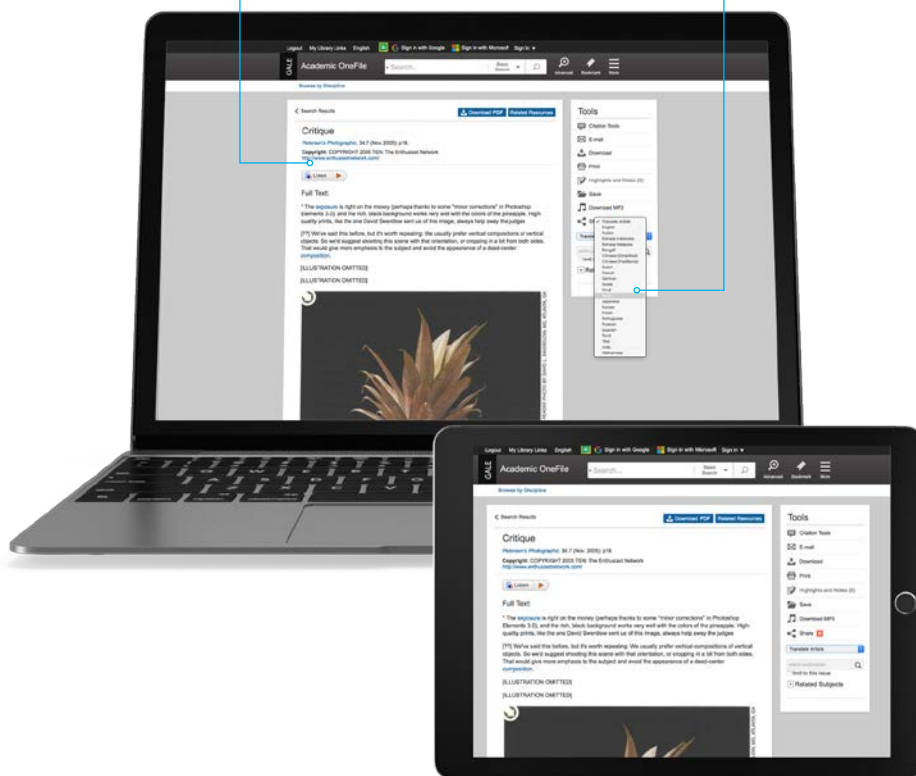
Logout My Library Links English Sign in with Google Sign in with Microsoft Sign in

GALE Academic OneFile Search... Basic Search Advanced Bookmark More

Browse by Discipline

Search Results Download PDF Related Resources

Critique

Peterson's Photographic. 34.7 (Nov. 2005): p18.
Copyright: COPYRIGHT 2005 TEN: The Enthusiast Network
http://www.enthusiastnetwork.com/

Listen

Full Text:

* The exposure is right on the money (perhaps thanks to some "minor corrections" in Photoshop Elements 3.0), and the rich, black background works very well with the colors of the pineapple. High-quality prints, like the one David Swerdlow sent us of this image, always help sway the judges

[??] We've said this before, but it's worth repeating: We usually prefer vertical compositions of vertical objects. So we'd suggest shooting this scene with that orientation, or cropping in a bit from both sides. That would give more emphasis to the subject and avoid the appearance of a dead-center composition.

[ILLUSTRATION OMITTED]

[ILLUSTRATION OMITTED]

Tools

Citation Tools
E-mail
Download
Print
Highlights and Notes (0)
Save
Download MP3
Share

Translate Article
English
Arabic
Bahasa Indonesia
Bahasa Malaysia
Bengali
Chinese (Simplified)
Chinese (Traditional)
Dutch
French
German
Greek
Hindi
Japanese
Korean
Polish
Portuguese
Russian
Spanish
Tamil
Thai
Urdu
Vietnamese

Translate Article

Related Subjects

Limit to this issue